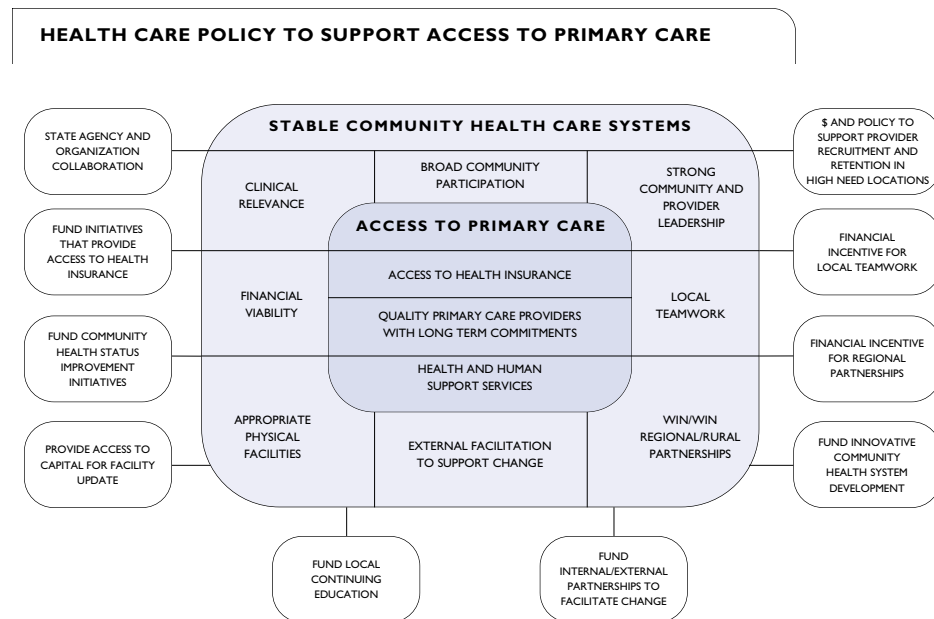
HEALTH CARE POLICY TO SUPPORT ACCESS TO PRIMARY CARE

STATE AGENCY AND ORGANIZATION COLLABORATION

STABLE COMMUNITY HEALTH CARE SYSTEMS

$ AND POLICY TO SUPPORT PROVIDER RECRUITMENT AND RETENTION IN HIGH NEED LOCATIONS

CLINICAL RELEVANCE

BROAD COMMUNITY PARTICIPATION

STRONG COMMUNITY AND PROVIDER LEADERSHIP

FUND INITIATIVES THAT PROVIDE ACCESS TO HEALTH INSURANCE

ACCESS TO PRIMARY CARE

FINANCIAL INCENTIVE FOR LOCAL TEAMWORK

ACCESS TO HEALTH INSURANCE

FINANCIAL VIABILITY

QUALITY PRIMARY CARE PROVIDERS WITH LONG TERM COMMITMENTS

LOCAL TEAMWORK

FUND COMMUNITY HEALTH STATUS IMPROVEMENT INITIATIVES

HEALTH AND HUMAN SUPPORT SERVICES

FINANCIAL INCENTIVE FOR REGIONAL PARTNERSHIPS

APPROPRIATE PHYSICAL FACILITIES

EXTERNAL FACILITATION TO SUPPORT CHANGE

WIN/WIN REGIONAL/RURAL PARTNERSHIPS

PROVIDE ACCESS TO CAPITAL FOR FACILITY UPDATE

FUND INNOVATIVE COMMUNITY HEALTH SYSTEM DEVELOPMENT

FUND LOCAL CONTINUING EDUCATION

FUND INTERNAL/EXTERNAL PARTNERSHIPS TO FACILITATE CHANGE